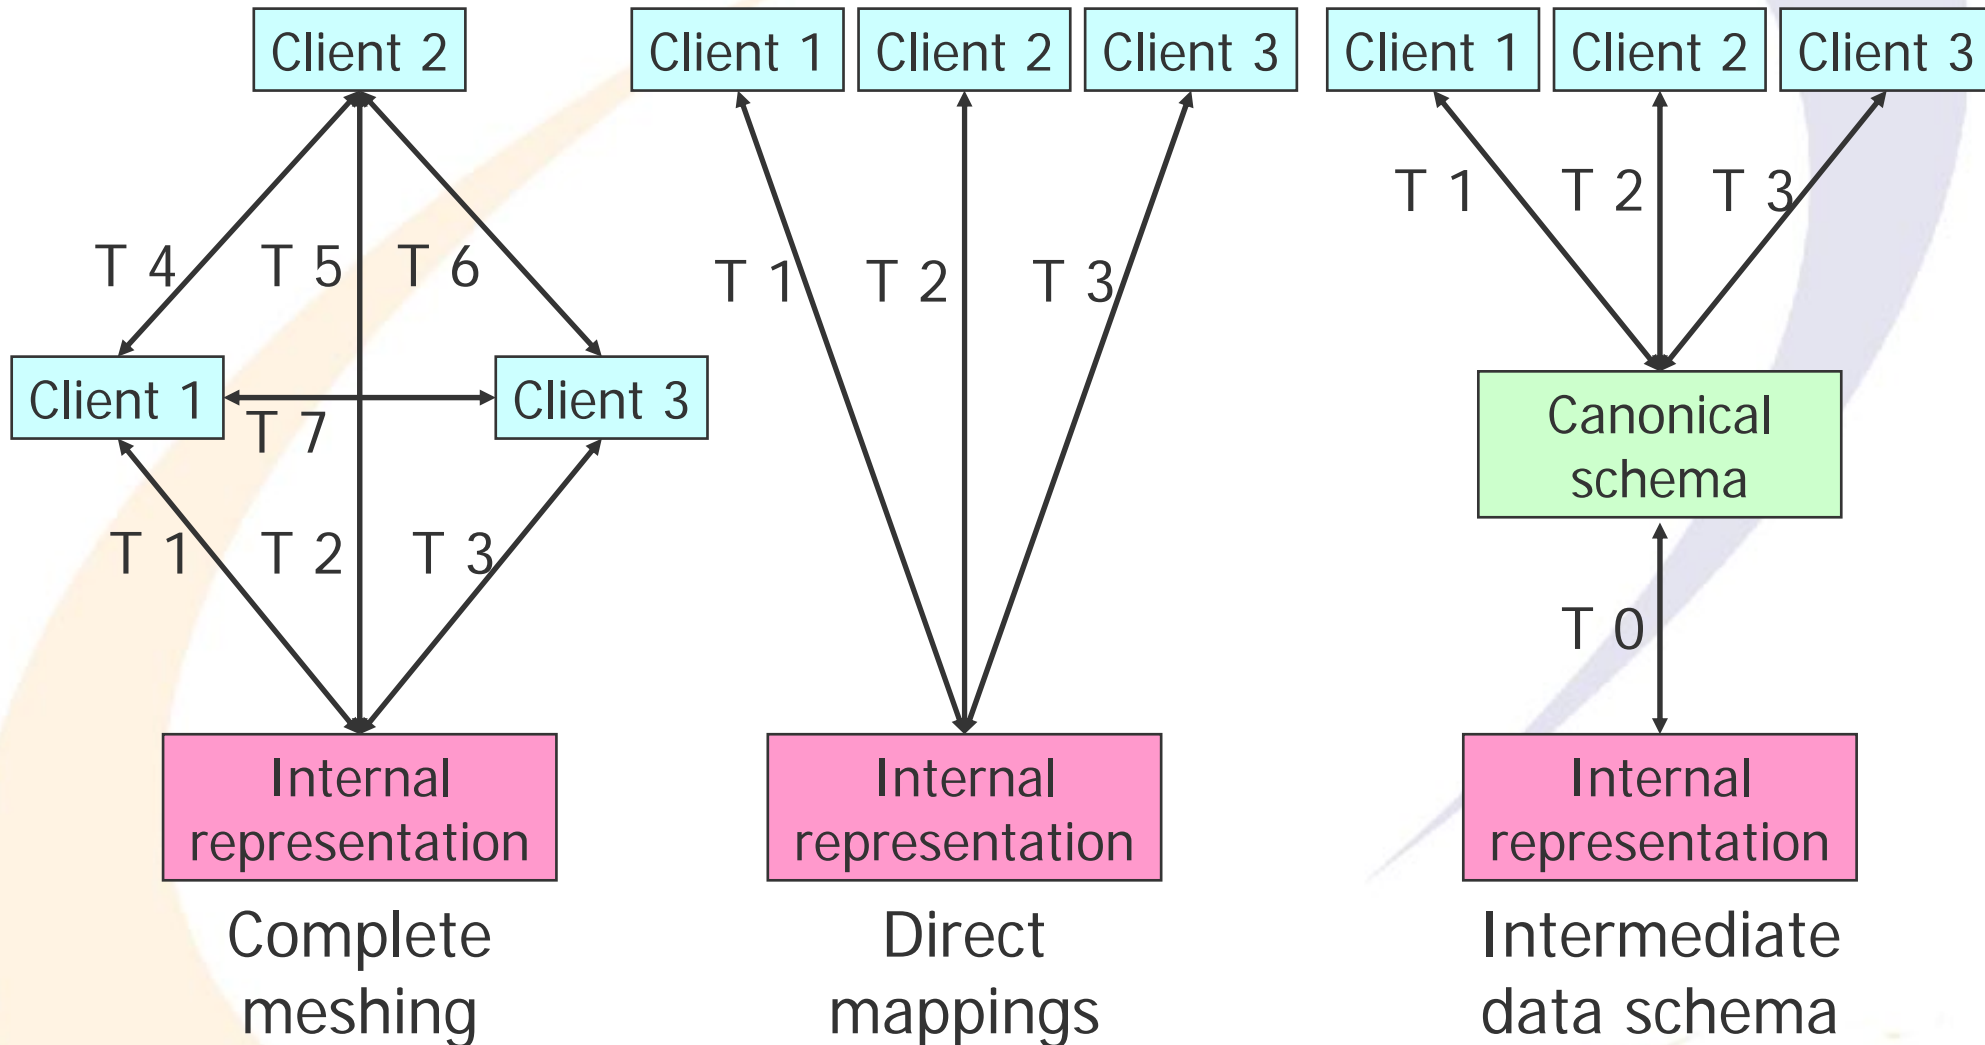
Client 2

T 4 T 5 T 6

Client 1 T 7 Client 3

T 1 T 2 T 3

Internal representation

Complete meshing

Client 1 Client 2 Client 3

T 1 T 2 T 3

Internal representation

Direct mappings

Client 1 Client 2 Client 3

T 1 T 2 T 3

Canonical schema

T 0

Internal representation

Intermediate data schema